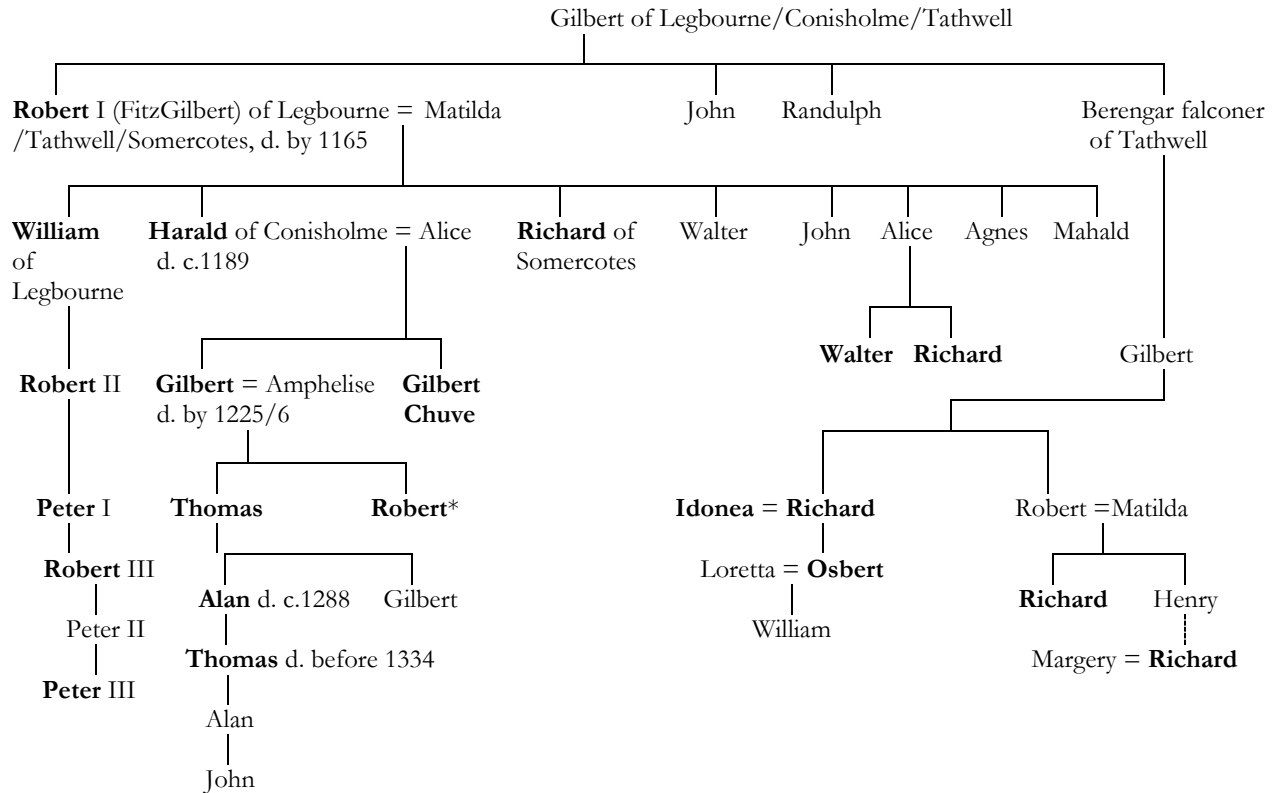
Gilbert of Legbourne/Conisholme/Tathwell

Robert I (FitzGilbert) of Legbourne /Tathwell/Somercotes, d. by 1165 = Matilda

John

Randulph

Berengar falconer of Tathwell

William of Legbourne

Harald of Conisholme d. c.1189 = Alice

Richard of Somercotes

Walter

John

Alice

Agnes

Mahald

Walter

Richard

Gilbert

Robert II

Gilbert d. by 1225/6 = Amphelise

Gilbert Chuve

Peter I

Thomas

Robert*

Idonea = Richard

Robert =Matilda

Robert III

Alan d. c.1288

Gilbert

Loretta = Osbert

Richard

Henry

Peter II

William

Peter III

Thomas d. before 1334

Margery = Richard

Alan

John